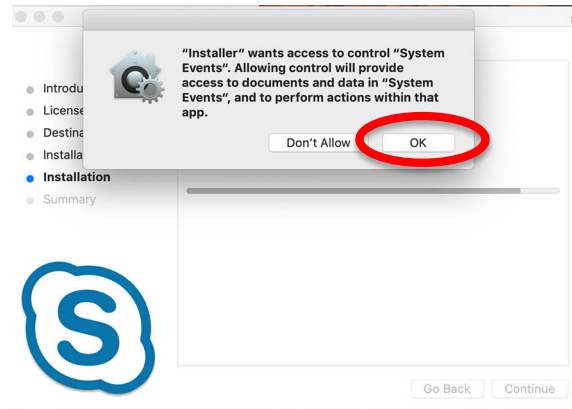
"Installer" wants access to control "System Events". Allowing control will provide access to documents and data in "System Events", and to perform actions within that app.

Don't Allow

OK

Introdu

License

Destina

Installa

Installation

Summary

Go Back

Continue